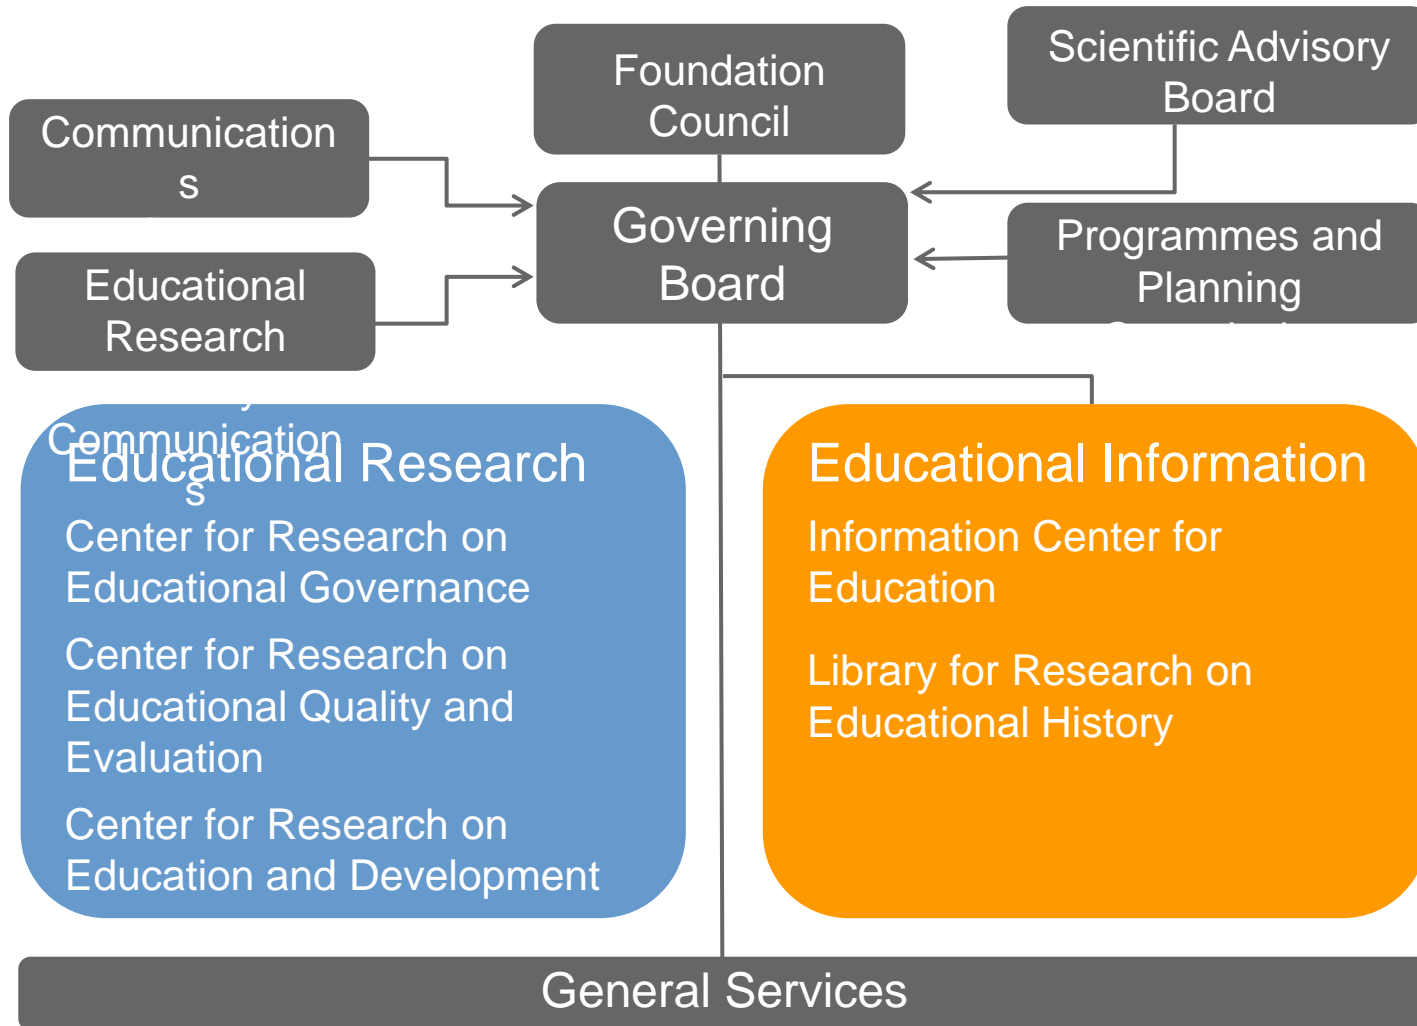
Foundation Council

Scientific Advisory Board

Communications

Governing Board

Programmes and Planning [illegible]

Educational Research

Communications

Educational Research

Center for Research on Educational Governance

Center for Research on Educational Quality and Evaluation

Center for Research on Education and Development

Educational Information

Information Center for Education

Library for Research on Educational History

General Services